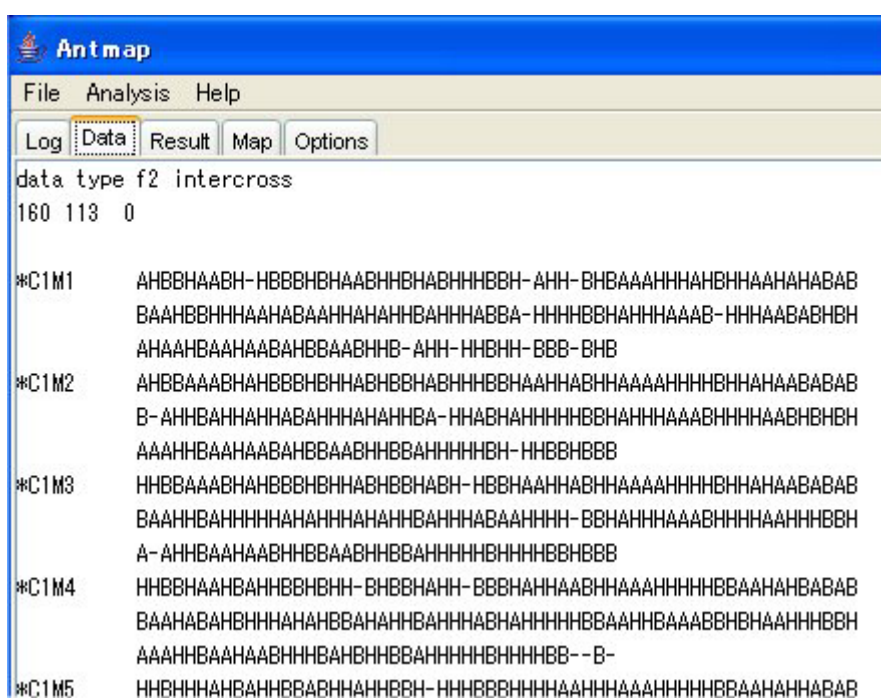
Antmap

File Analysis Help

Log Data Result Map Options

data type f2 intercross
160 113 0

*C1M1 AHBBHAABH-HBBBHBHAABHHBHABHHHBBH-AHH-BHBAAAHHHAHBHHAAHAHABAB BAAHBBHHHAAHABAAHHAHAHHBAHHHABBA-HHHHBBHAHHHAAAB-HHHAABABHBH AHAAHBAAHAABAHBBAABHHB-AHH-HHBHH-BBB-BHB
*C1M2 AHBBAAABHAHBBBHBHHABHBBHABHHHBBHAAHHABHHAAAAHHHHBHHAHAABABAB B-AHHBAHHAHHABAHHHAHAHHBA-HHABHAHHHHHBBHAHHHAAABHHHHAABHBHBH AAAHHBAAHAABAHBBAABHHBBAHHHHHBH-HHBBHBBB
*C1M3 HHBBAAABHAHBBBHBHHABHBBHABH-HBBHAAHHABHHAAAAHHHHBHHAHAABABAB BAAHHBAHHHHHAHAHHHAHAHHBAHHHABAAHHHH-BBHAHHHAAABHHHHAAHHHBBH A-AHHBAAHAABHHBBAABHHBBAHHHHHBHHHHHBBHBBB
*C1M4 HHBBHAAHBAHHBBHBHH-BHBBHAHH-BBBHAHHAABHHAAAHHHHHBBAAHAHBABAB BAAHABAHBHHHAHAHBBAHAHHBAHHHABHAHHHHHBBAAHHBAAABBHBHAAHHHBBH AAAHHBAAHAABHHHBAHBHHBBAHHHHHBHHHHBB--B-
*C1M5 HHBHHHAHBAHHBBABHHAHHBBH-HHHBBBHHHAAHHHAAAHHHHHBBAAHAHHABAB